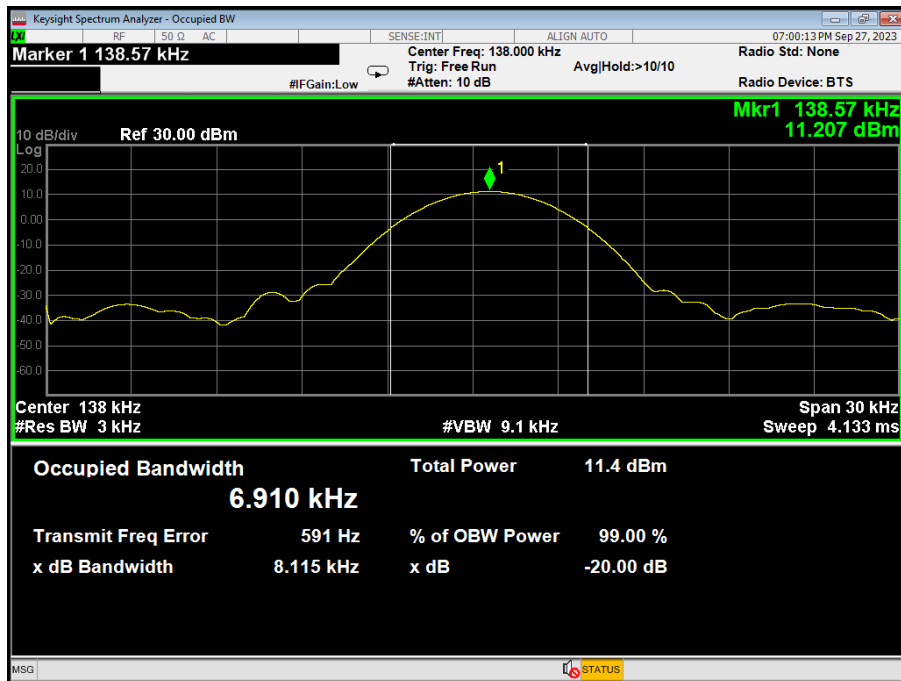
Keysight Spectrum Analyzer - Occupied BW
LXI RF 50 Ω AC SENSE:INT ALIGN AUTO 07:00:13 PM Sep 27, 2023
Marker 1 138.57 kHz
Center Freq: 138.000 kHz
Trig: Free Run
#Atten: 10 dB
Avg|Hold:>10/10
Radio Std: None
#IFGain:Low
Radio Device: BTS

Mkr1 138.57 kHz
11.207 dBm
10 dB/div Ref 30.00 dBm
Log
20.0
10.0
0.00
-10.0
-20.0
-30.0
-40.0
-50.0
-60.0
1
Center 138 kHz
#Res BW 3 kHz
#VBW 9.1 kHz
Span 30 kHz
Sweep 4.133 ms

Occupied Bandwidth
6.910 kHz
Total Power 11.4 dBm
Transmit Freq Error 591 Hz
% of OBW Power 99.00 %
x dB Bandwidth 8.115 kHz
x dB -20.00 dB

MSG
STATUS